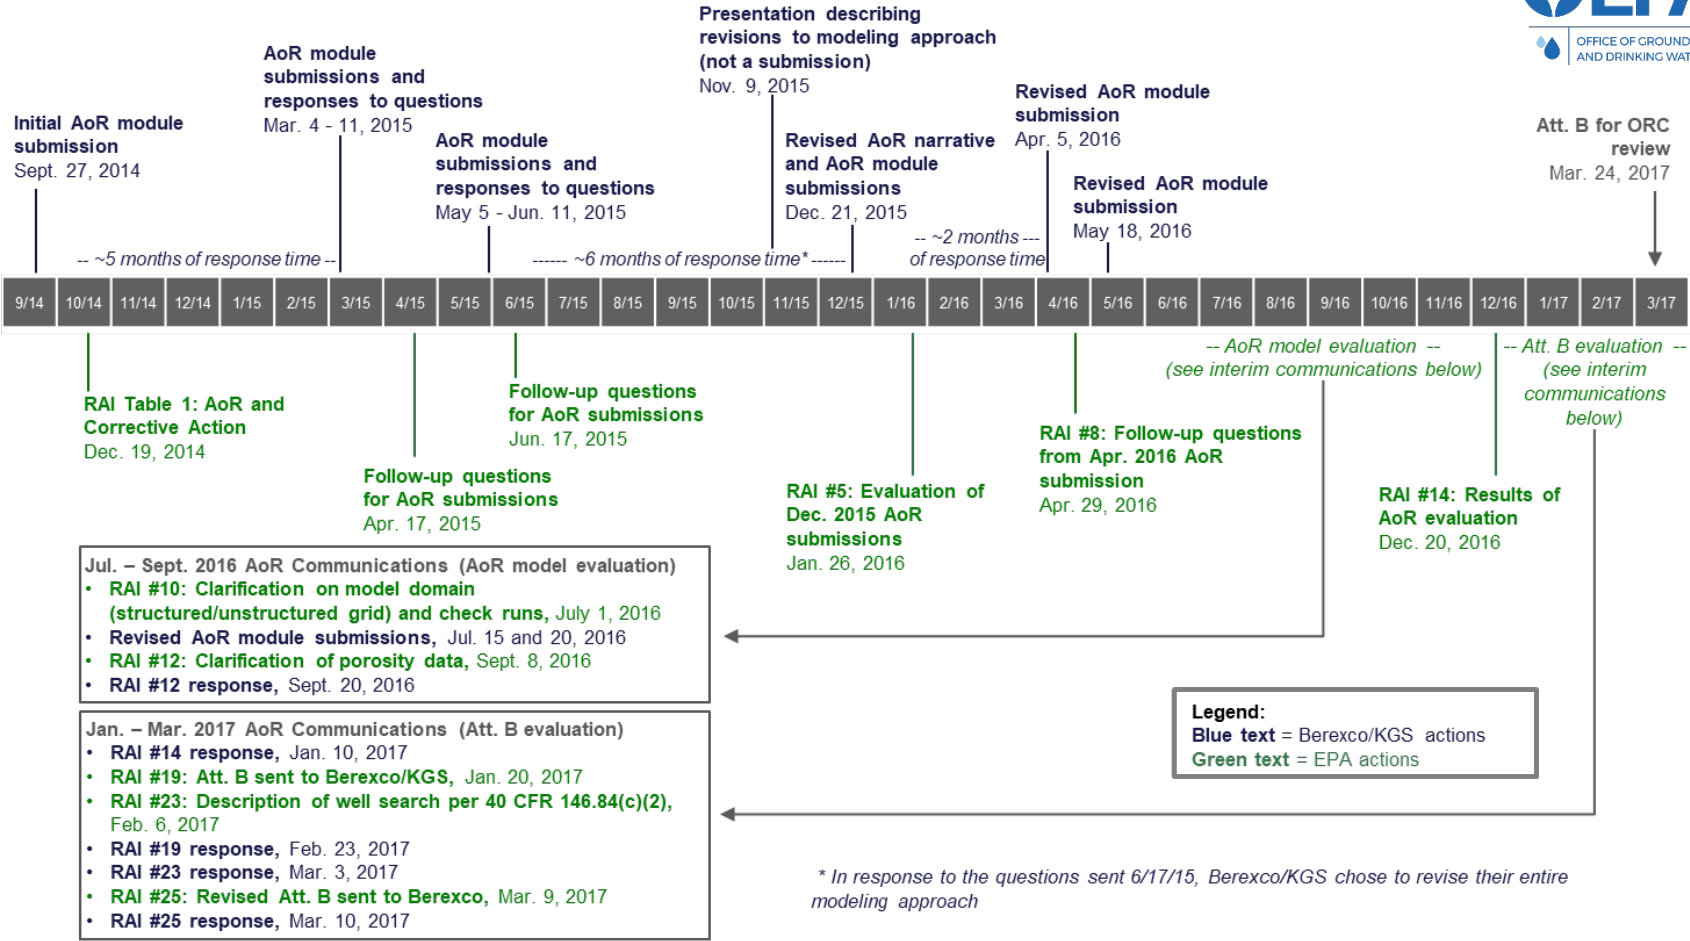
OFFICE OF GROUND AND DRINKING WAT

Initial AoR module submission
Sept. 27, 2014

AoR module submissions and responses to questions
Mar. 4 - 11, 2015

AoR module submissions and responses to questions
May 5 - Jun. 11, 2015

Presentation describing revisions to modeling approach (not a submission)
Nov. 9, 2015

Revised AoR narrative and AoR module submissions
Dec. 21, 2015

Revised AoR module submission
Apr. 5, 2016

Revised AoR module submission
May 18, 2016

Att. B for ORC review
Mar. 24, 2017

-- ~5 months of response time --

------ ~6 months of response time* ------

-- ~2 months --- of response time

| 9/14 | 10/14 | 11/14 | 12/14 | 1/15 | 2/15 | 3/15 | 4/15 | 5/15 | 6/15 | 7/15 | 8/15 | 9/15 | 10/15 | 11/15 | 12/15 | 1/16 | 2/16 | 3/16 | 4/16 | 5/16 | 6/16 | 7/16 | 8/16 | 9/16 | 10/16 | 11/16 | 12/16 | 1/17 | 2/17 | 3/17 |
|---|---|---|---|---|---|---|---|---|---|---|---|---|---|---|---|---|---|---|---|---|---|---|---|---|---|---|---|---|---|---|

RAI Table 1: AoR and Corrective Action
Dec. 19, 2014

Follow-up questions for AoR submissions
Apr. 17, 2015

Follow-up questions for AoR submissions
Jun. 17, 2015

RAI #5: Evaluation of Dec. 2015 AoR submissions
Jan. 26, 2016

RAI #8: Follow-up questions from Apr. 2016 AoR submission
Apr. 29, 2016

-- AoR model evaluation -- (see interim communications below)

-- Att. B evaluation -- (see interim communications below)

RAI #14: Results of AoR evaluation
Dec. 20, 2016

Jul. – Sept. 2016 AoR Communications (AoR model evaluation)
• RAI #10: Clarification on model domain (structured/unstructured grid) and check runs, July 1, 2016
• Revised AoR module submissions, Jul. 15 and 20, 2016
• RAI #12: Clarification of porosity data, Sept. 8, 2016
• RAI #12 response, Sept. 20, 2016

Jan. – Mar. 2017 AoR Communications (Att. B evaluation)
• RAI #14 response, Jan. 10, 2017
• RAI #19: Att. B sent to Berexco/KGS, Jan. 20, 2017
• RAI #23: Description of well search per 40 CFR 146.84(c)(2), Feb. 6, 2017
• RAI #19 response, Feb. 23, 2017
• RAI #23 response, Mar. 3, 2017
• RAI #25: Revised Att. B sent to Berexco, Mar. 9, 2017
• RAI #25 response, Mar. 10, 2017

Legend:
Blue text = Berexco/KGS actions
Green text = EPA actions

* In response to the questions sent 6/17/15, Berexco/KGS chose to revise their entire modeling approach